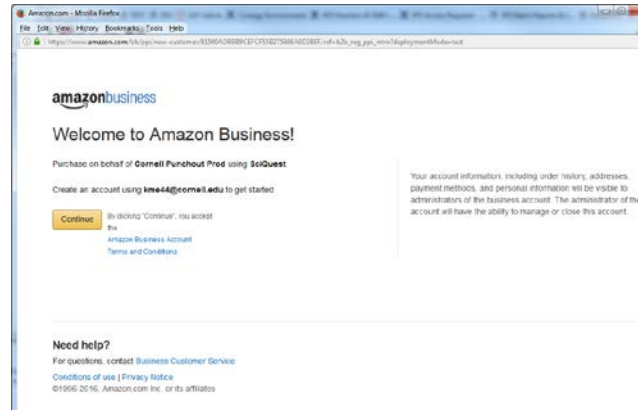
Amazon.com - Mozilla Firefox

File Edit View History Bookmarks Tools Help

https://www.amazon.com/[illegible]

amazonbusiness

Welcome to Amazon Business!

Purchase on behalf of Cornell Punchout Prod using SciQuest

Create an account using kme44@cornell.edu to get started

Continue

By clicking "Continue", you accept the Amazon Business Account Terms and Conditions

Your account information, including order history, addresses, payment methods, and personal information will be visible to administrators of the business account. The administrator of the account will have the ability to manage or close this account.

Need help?

For questions, contact Business Customer Service

Conditions of use | Privacy Notice

©1996-2016, Amazon.com Inc. or its affiliates